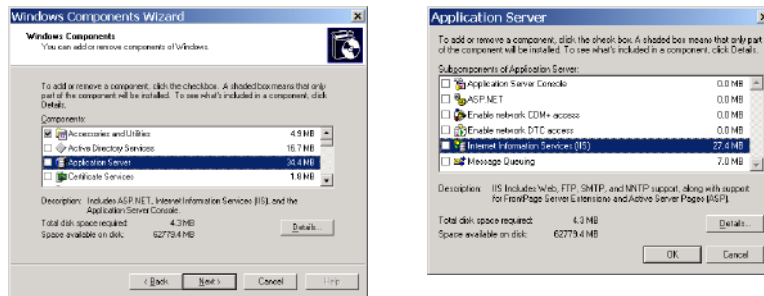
Windows Components Wizard

Windows Components
You can add or remove components of Windows.

To add or remove a component, click the checkbox. A shaded box means that only part of the component will be installed. To see what's included in a component, click Details.

Components:

| | | |
|---|---|---|
| ☑ | Accessories and Utilities | 4.9 MB |
| ☐ | Active Directory Services | 16.7 MB |
| ☐ | Application Server | 34.4 MB |
| ☐ | Certificate Services | 1.8 MB |

Description: Includes ASP.NET, Internet Information Services (IIS), and the Application Server Console.

Total disk space required: 4.3 MB
Space available on disk: 62779.4 MB

Details...

< Back | Next > | Cancel | Help

Application Server

To add or remove a component, click the check box. A shaded box means that only part of the component will be installed. To see what's included in a component, click Details.

Subcomponents of Application Server:

| | | |
|---|---|---|
| ☐ | Application Server Console | 0.0 MB |
| ☐ | ASP.NET | 0.0 MB |
| ☐ | Enable network COM+ access | 0.0 MB |
| ☐ | Enable network DTC access | 0.0 MB |
| ☐ | Internet Information Services (IIS) | 27.4 MB |
| ☐ | Message Queuing | 7.0 MB |

Description: IIS Includes Web, FTP, SMTP, and NNTP support, along with support for FrontPage Server Extensions and Active Server Pages (ASP).

Total disk space required: 4.3 MB
Space available on disk: 62779.4 MB

Details...

OK | Cancel